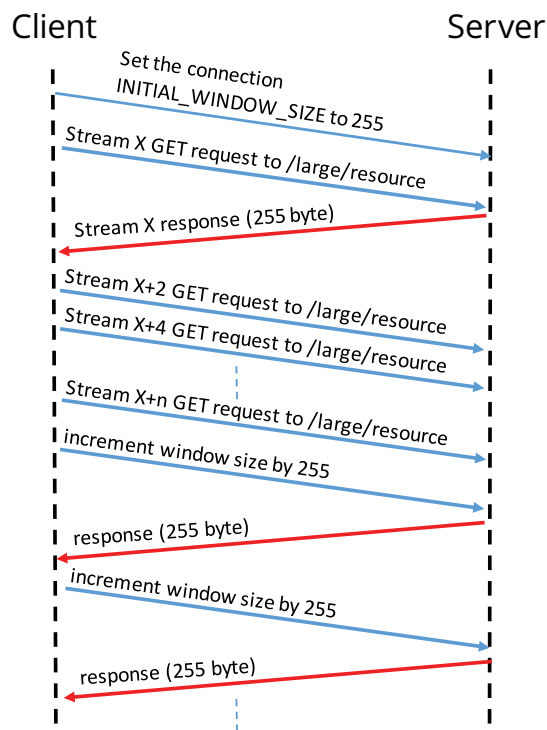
Client

Server

Set the connection INITIAL_WINDOW_SIZE to 255

Stream X GET request to /large/resource

Stream X response (255 byte)

Stream X+2 GET request to /large/resource

Stream X+4 GET request to /large/resource

Stream X+n GET request to /large/resource

increment window size by 255

response (255 byte)

increment window size by 255

response (255 byte)